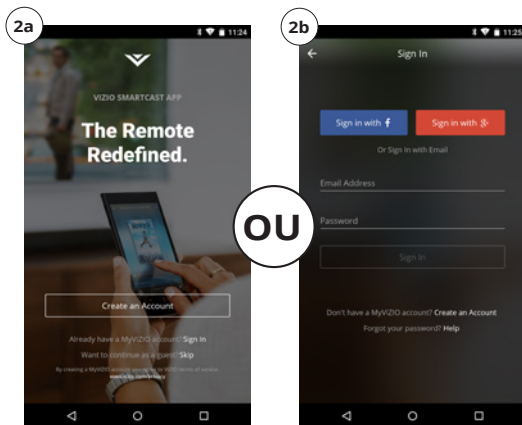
2a

11:24

VIZIO SMARTCAST APP

The Remote Redefined.

Create an Account

Already have a MyVIZIO account? Sign In

Want to continue as a guest? Skip

By creating a MyVIZIO account you agree to VIZIO terms of service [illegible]

OU

2b

11:25

Sign In

Sign in with f

Sign in with g+

Or Sign In with Email

Email Address

Password

Sign In

Don't have a MyVIZIO account? Create an Account

Forgot your password? Help